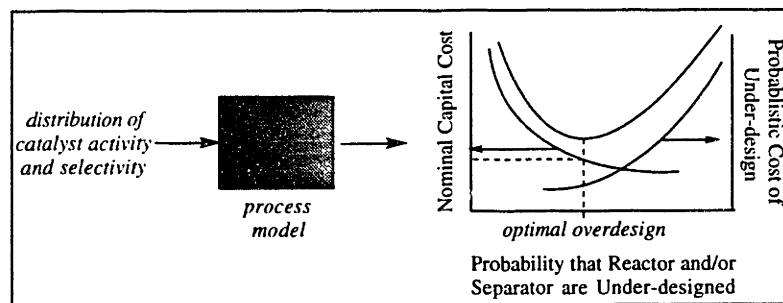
distribution of catalyst activity and selectivity

process model

Nominal Capital Cost

Probablistic Cost of Under-design

optimal overdesign

Probability that Reactor and/or Separator are Under-designed